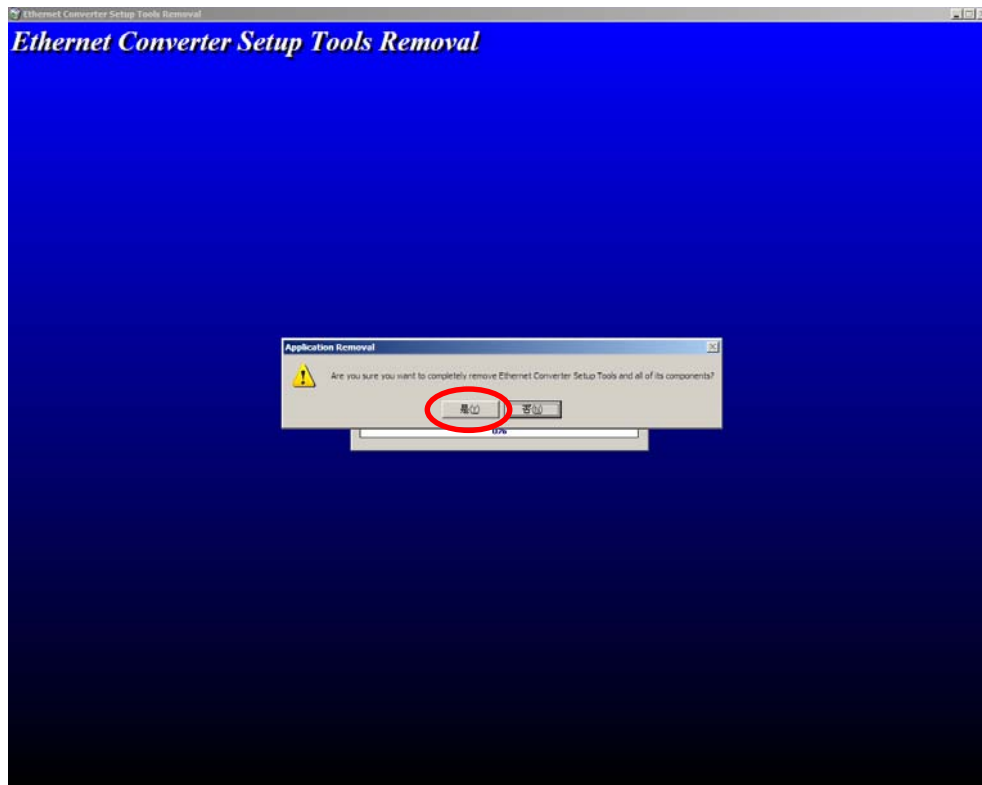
Ethernet Converter Setup Tools Removal

Ethernet Converter Setup Tools Removal

Application Removal

Are you sure you want to completely remove Ethernet Converter Setup Tools and all of its components?

예(Y)

아니오(N)

0%